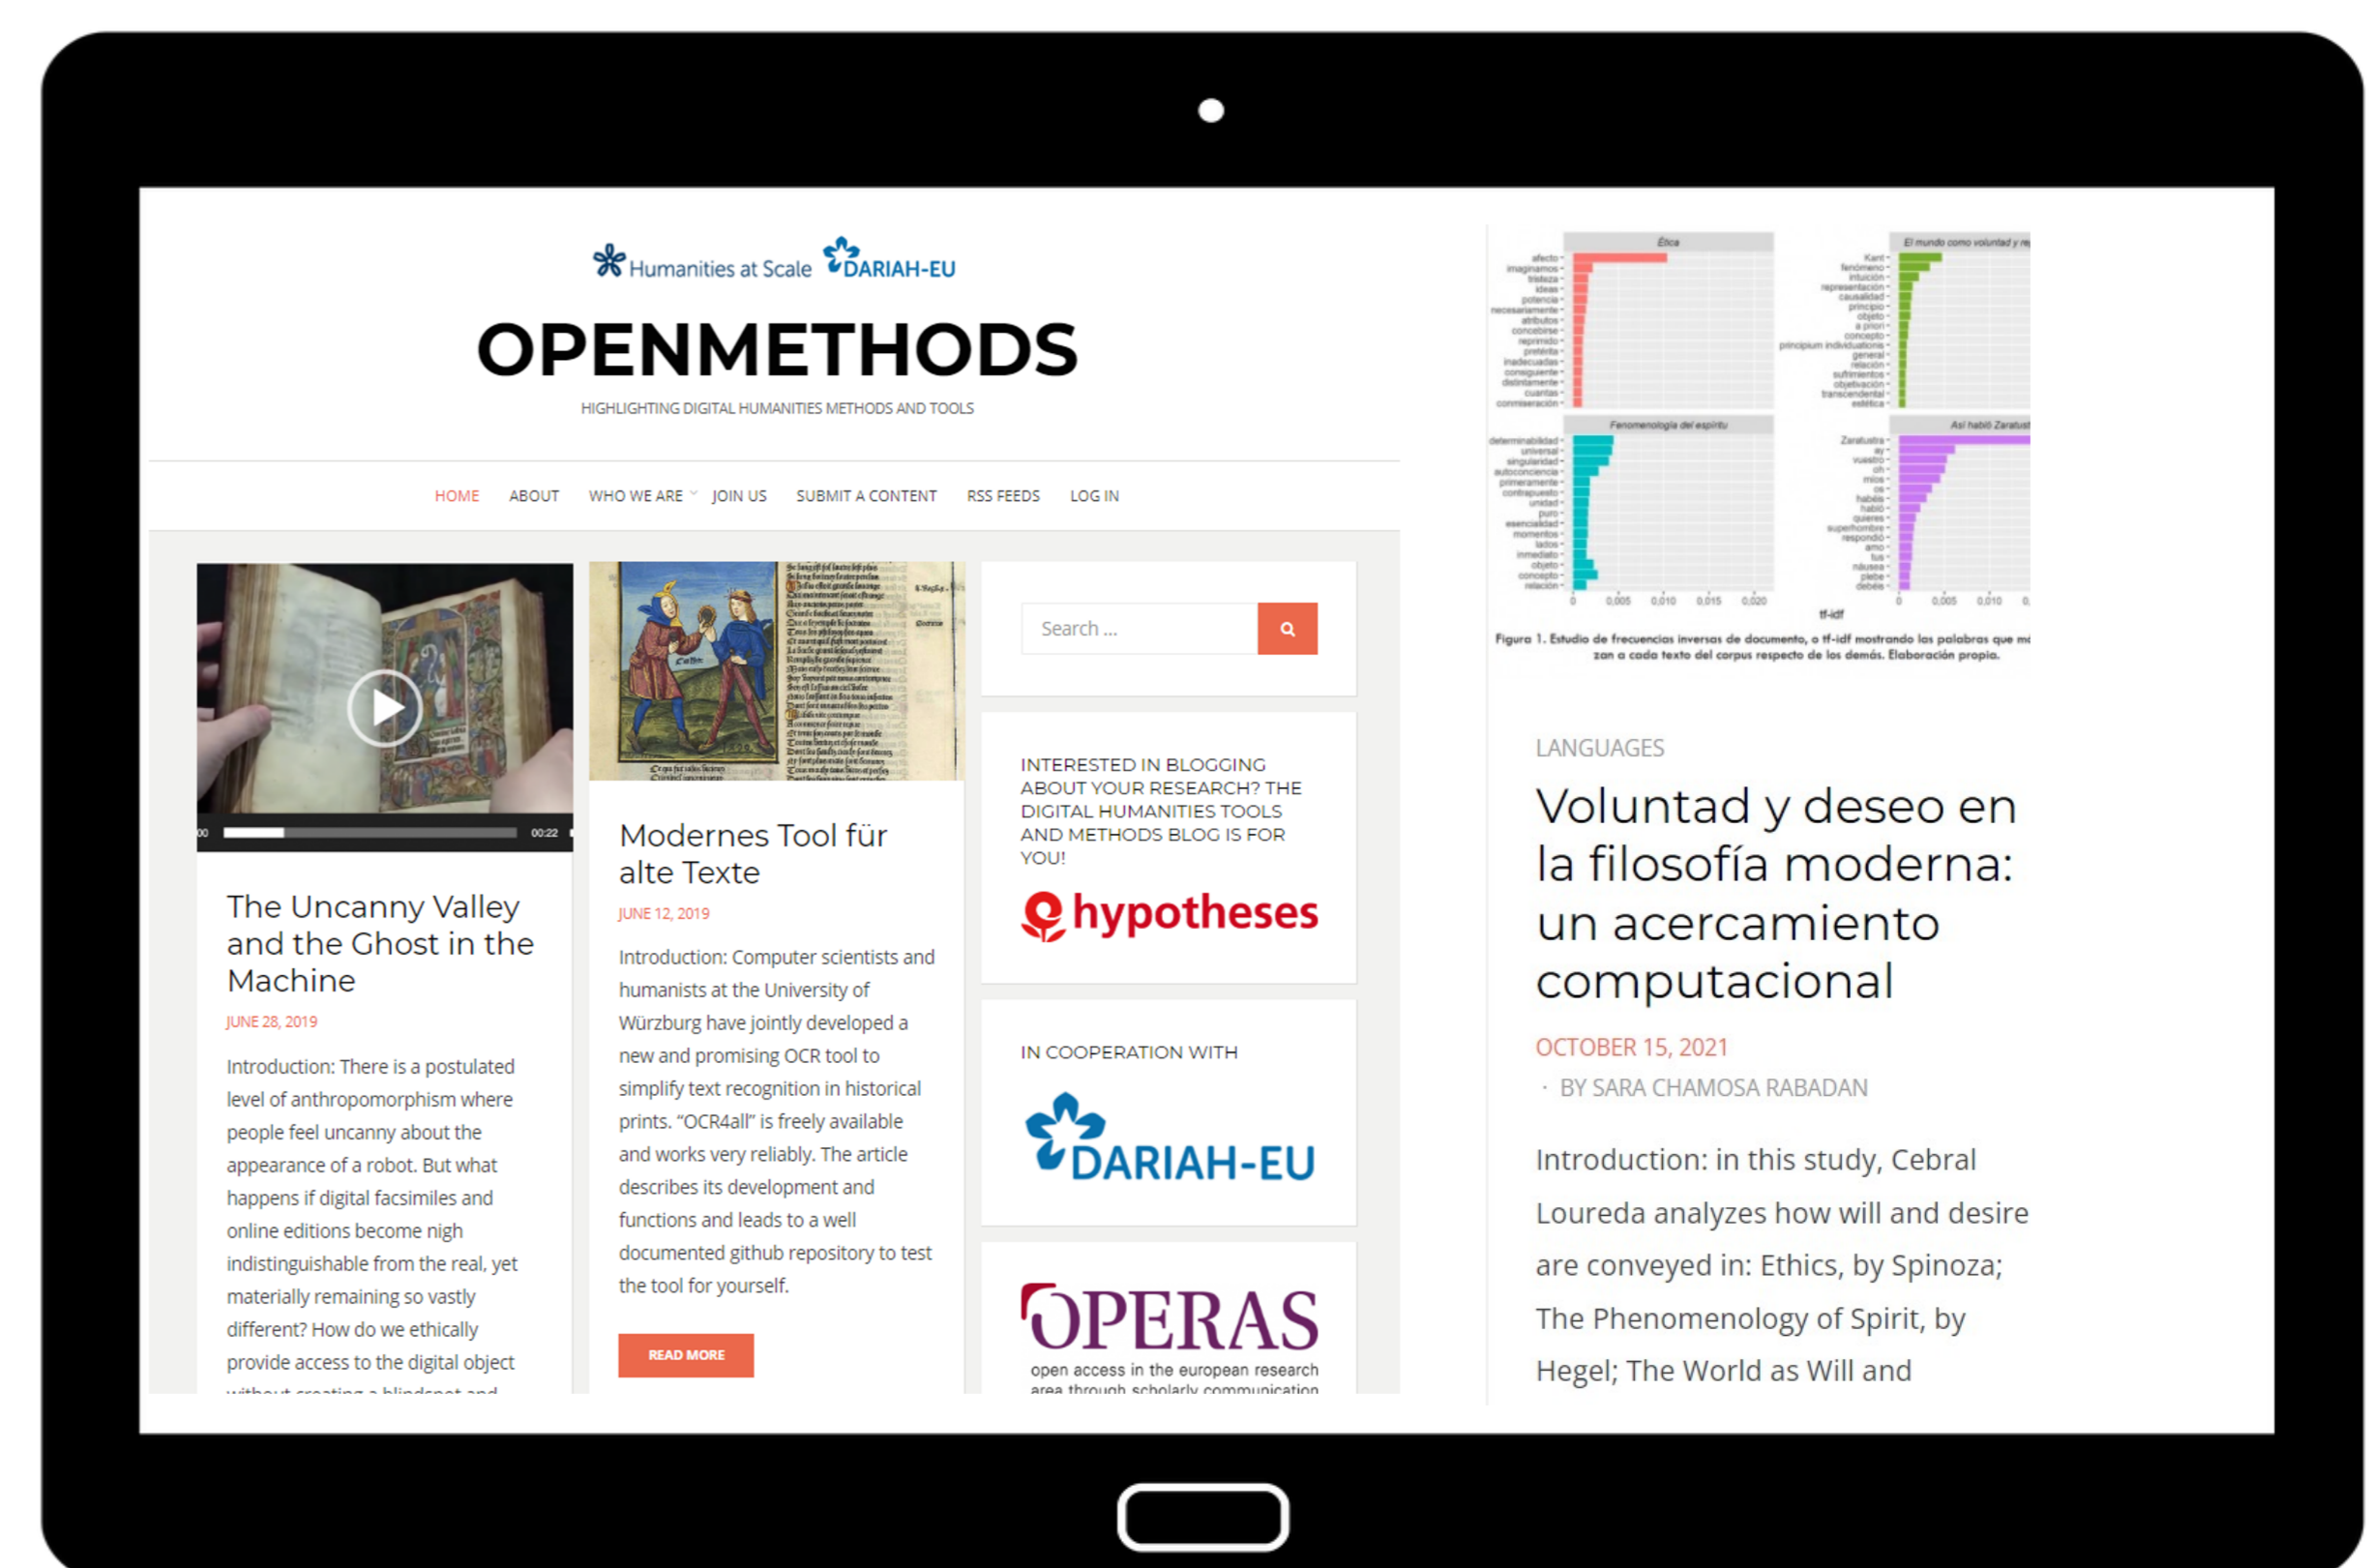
Humanities at Scale DARIAH-EU

OPENMETHODS

HIGHLIGHTING DIGITAL HUMANITIES METHODS AND TOOLS

HOME ABOUT WHO WE ARE JOIN US SUBMIT A CONTENT RSS FEEDS LOG IN

00:22

The Uncanny Valley and the Ghost in the Machine

JUNE 28, 2019

Introduction: There is a postulated level of anthropomorphism where people feel uncanny about the appearance of a robot. But what happens if digital facsimiles and online editions become nigh indistinguishable from the real, yet materially remaining so vastly different? How do we ethically provide access to the digital object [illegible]

Modernes Tool für alte Texte

JUNE 12, 2019

Introduction: Computer scientists and humanists at the University of Würzburg have jointly developed a new and promising OCR tool to simplify text recognition in historical prints. "OCR4all" is freely available and works very reliably. The article describes its development and functions and leads to a well documented github repository to test the tool for yourself.

READ MORE

Search ...

INTERESTED IN BLOGGING ABOUT YOUR RESEARCH? THE DIGITAL HUMANITIES TOOLS AND METHODS BLOG IS FOR YOU!

hypotheses

IN COOPERATION WITH

DARIAH-EU

OPERAS

open access in the european research area through scholarly communication

Ética

El mundo como voluntad y re

Fenomenología del espíritu

Así habló Zaratust

tf-idf

Figura 1. Estudio de frecuencias inversas de documento, o tf-idf mostrando las palabras que m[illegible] zan a cada texto del corpus respecto de los demás. Elaboración propia.

LANGUAGES

Voluntad y deseo en la filosofía moderna: un acercamiento computacional

OCTOBER 15, 2021

· BY SARA CHAMOSA RABADAN

Introduction: in this study, Cebral Loureda analyzes how will and desire are conveyed in: Ethics, by Spinoza; The Phenomenology of Spirit, by Hegel; The World as Will and